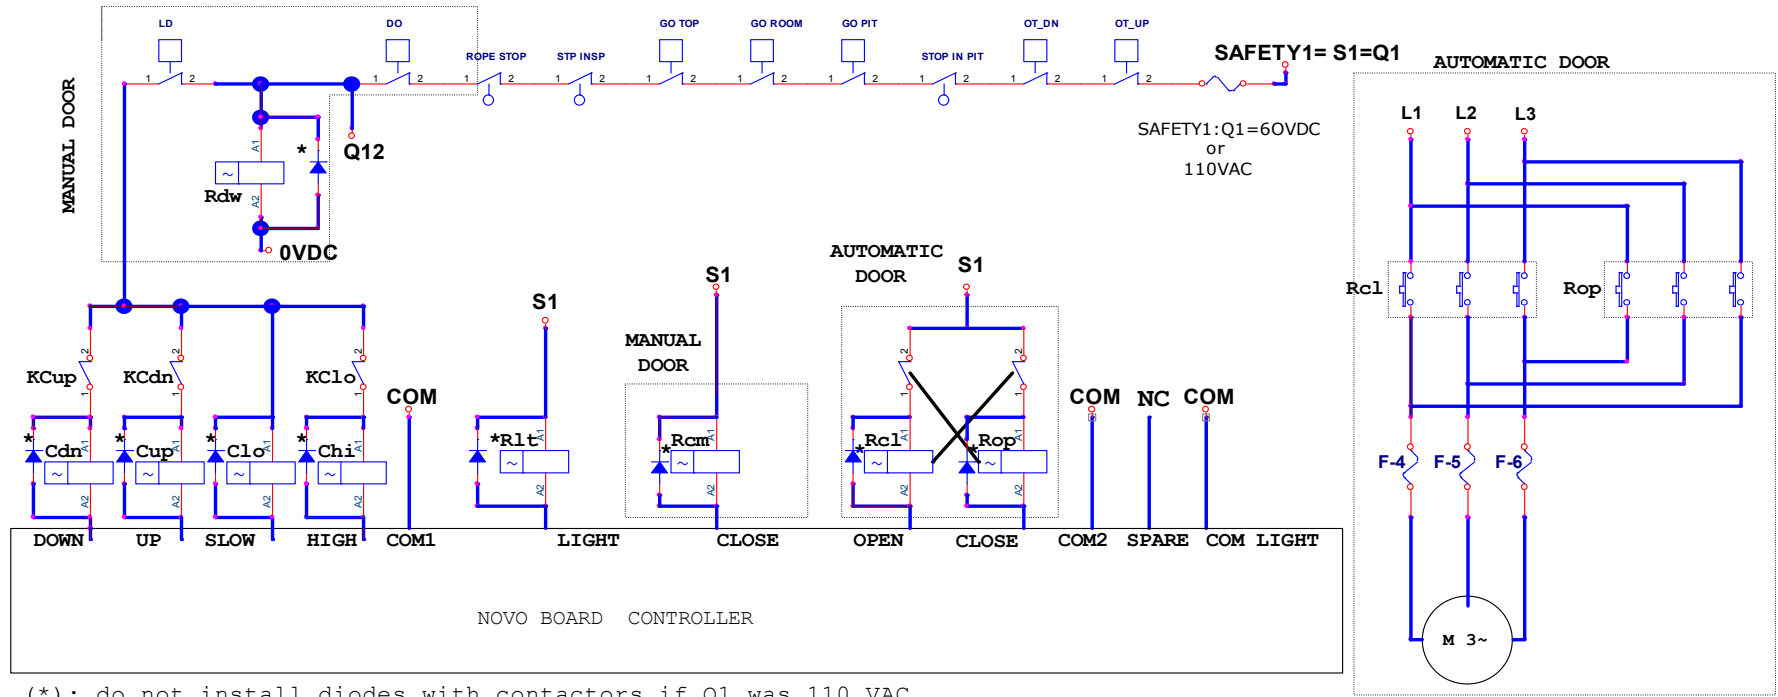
MANUAL DOOR

LD
DO
ROPE STOP
STP INSP
GO TOP
GO ROOM
GO PIT
STOP IN PIT
OT_DN
OT_UP
1 2 1 2 1 2 1 2 1 2 1 2 1 2 1 2 1 2 1 2

SAFETY1= S1=Q1

Q12
*
A1
Rdw
A2
0VDC

SAFETY1:Q1=60VDC
or
110VAC

AUTOMATIC DOOR
L1 L2 L3
Rcl
Rop
F-4 F-5 F-6
M 3~

S1
S1
AUTOMATIC DOOR
S1
MANUAL DOOR

KCup
KCdn
KClo
COM
*Cdn
*Cup
*Clo
*Chi
*Rlt
*Rcm
*Rcl
*Rop
COM
NC
COM

DOWN
UP
SLOW
HIGH
COM1
LIGHT
CLOSE
OPEN
CLOSE
COM2
SPARE
COM LIGHT

NOVO BOARD CONTROLLER

(*): do not install diodes with contactors if Q1 was 110 VAC